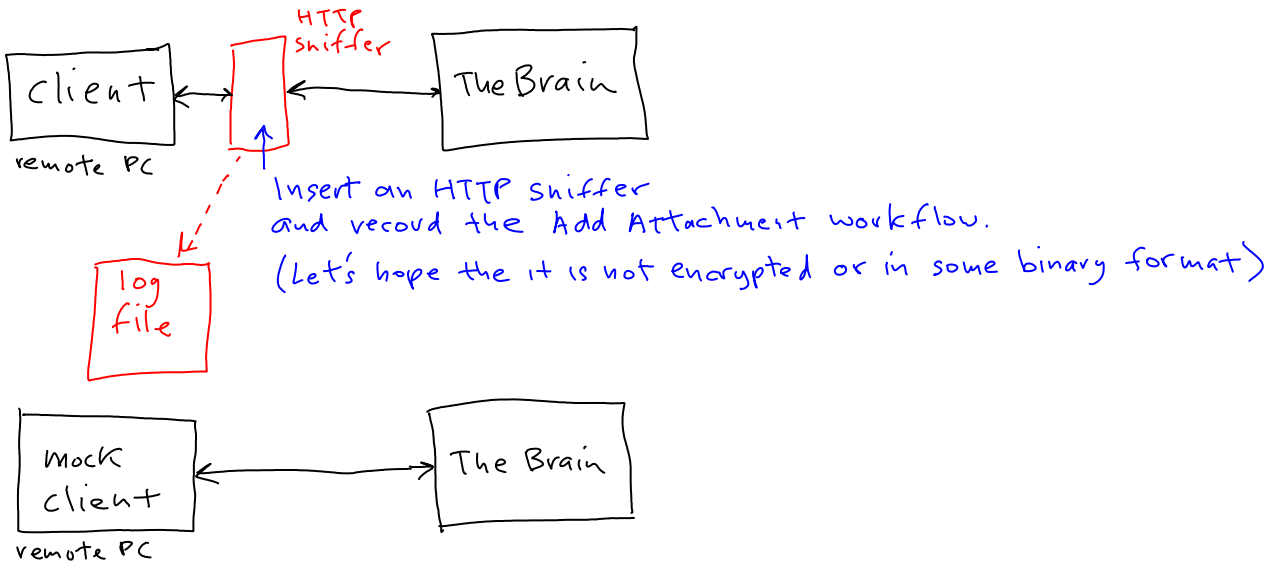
HTTP sniffer

Client

remote PC

The Brain

Insert an HTTP sniffer and record the Add Attachment workflow.

(Let's hope the it is not encrypted or in some binary format)

log file

mock client

remote PC

The Brain